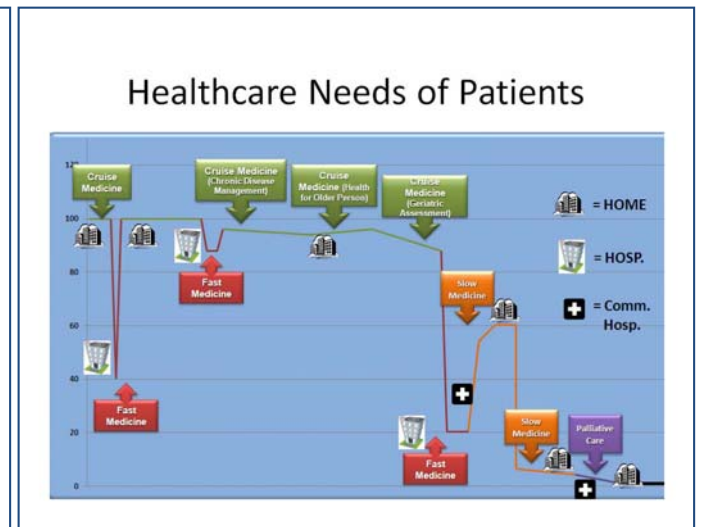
Healthcare Needs of Patients

12
100
80
60
40
20
0

Cruise Medicine

Cruise Medicine (Chronic Disease Management)

Cruise Medicine (Health for Older Person)

Cruise Medicine (Geriatric Assessment)

= HOME

= HOSP.

= Comm. Hosp.

Fast Medicine

Slow Medicine

Fast Medicine

Fast Medicine

Slow Medicine

Palliative Care